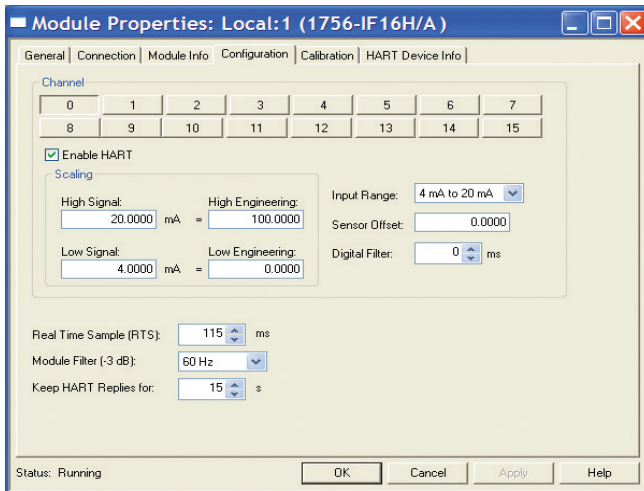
Module Properties: Local:1 (1756-IF16H/A)

General | Connection | Module Info | Configuration | Calibration | HART Device Info

Channel

| 0 | 1 | 2 | 3 | 4 | 5 | 6 | 7 |
|---|---|---|---|---|---|---|---|
| 8 | 9 | 10 | 11 | 12 | 13 | 14 | 15 |

Enable HART

Scaling

High Signal: 20.0000 mA = High Engineering: 100.0000

Low Signal: 4.0000 mA = Low Engineering: 0.0000

Input Range: 4 mA to 20 mA

Sensor Offset: 0.0000

Digital Filter: 0 ms

Real Time Sample (RTS): 115 ms

Module Filter (-3 dB): 60 Hz

Keep HART Replies for: 15 s

Status: Running

OK Cancel Apply Help